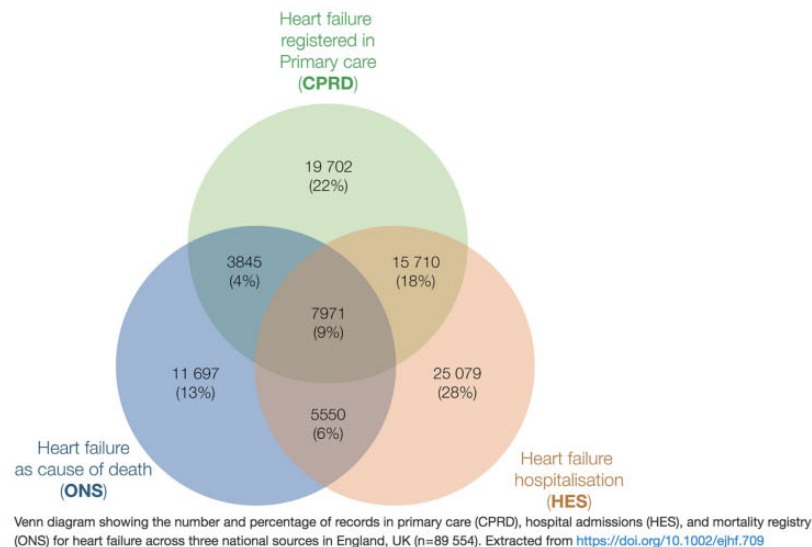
Heart failure registered in Primary care (CPRD)

19 702 (22%)

3845 (4%)

15 710 (18%)

7971 (9%)

11 697 (13%)

25 079 (28%)

5550 (6%)

Heart failure as cause of death (ONS)

Heart failure hospitalisation (HES)

Venn diagram showing the number and percentage of records in primary care (CPRD), hospital admissions (HES), and mortality registry (ONS) for heart failure across three national sources in England, UK (n=89 554). Extracted from https://doi.org/10.1002/ejhf.709